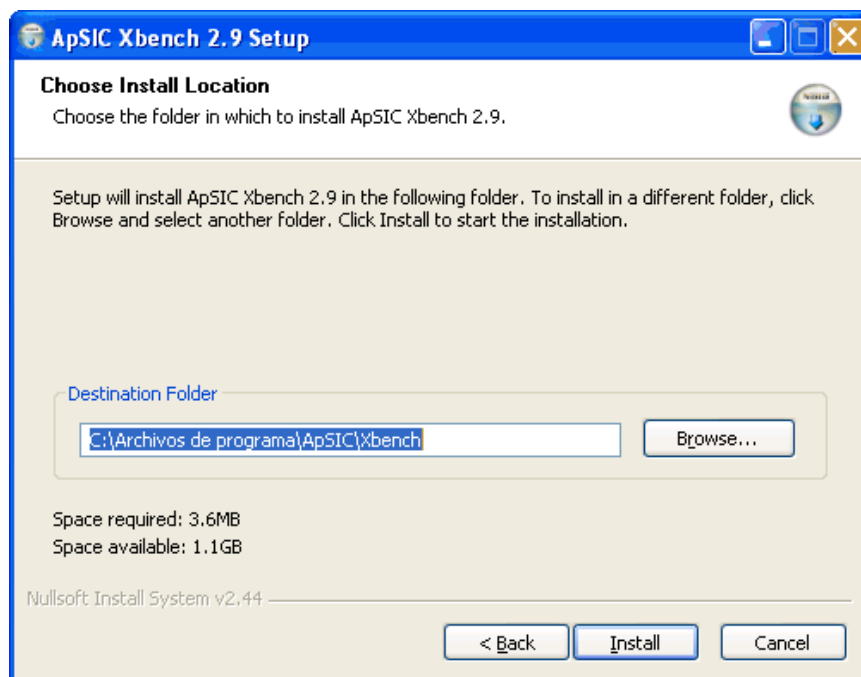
ApSIC Xbench 2.9 Setup

Choose Install Location
Choose the folder in which to install ApSIC Xbench 2.9.

Setup will install ApSIC Xbench 2.9 in the following folder. To install in a different folder, click Browse and select another folder. Click Install to start the installation.

Destination Folder
C:\Archivos de programa\ApSIC\Xbench
Browse...

Space required: 3.6MB
Space available: 1.1GB

Nullsoft Install System v2.44

< Back
Install
Cancel